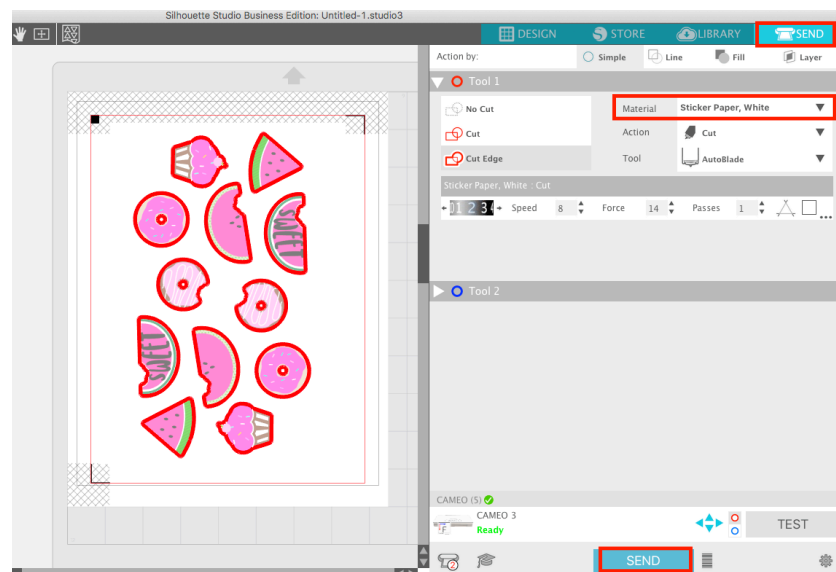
Silhouette Studio Business Edition: Untitled-1.studio3

DESIGN STORE LIBRARY SEND

Action by: Simple Line Fill Layer

Tool 1

No Cut
Cut
Cut Edge

Material Sticker Paper, White
Action Cut
Tool AutoBlade

Sticker Paper, White : Cut

1 2 3 4 Speed 8 Force 14 Passes 1

SWEET

SWEET

Tool 2

CAMEO (5)

CAMEO 3
Ready

TEST

SEND